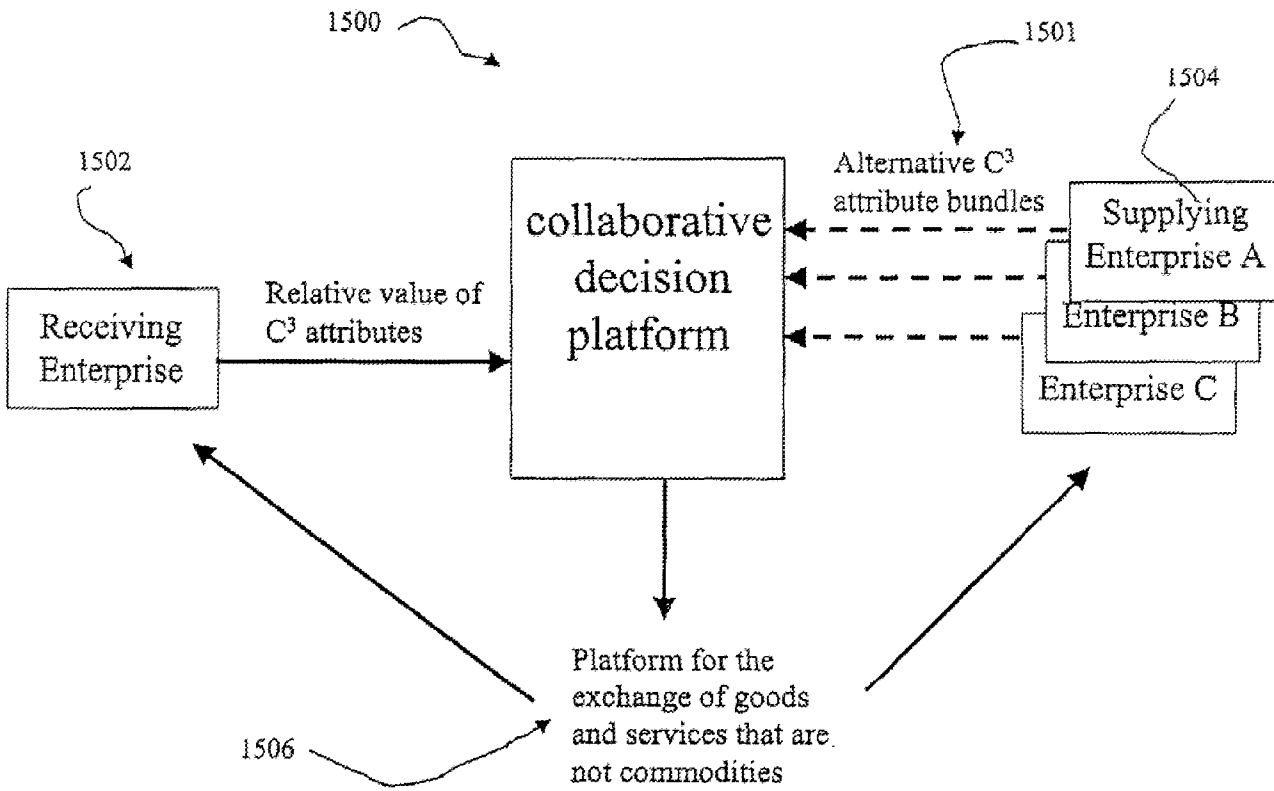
1500

1501

1504

1502

Alternative $C^3$ attribute bundles

collaborative decision platform

Supplying Enterprise A

Enterprise B

Enterprise C

Relative value of $C^3$ attributes

Receiving Enterprise

Platform for the exchange of goods and services that are not commodities

1506